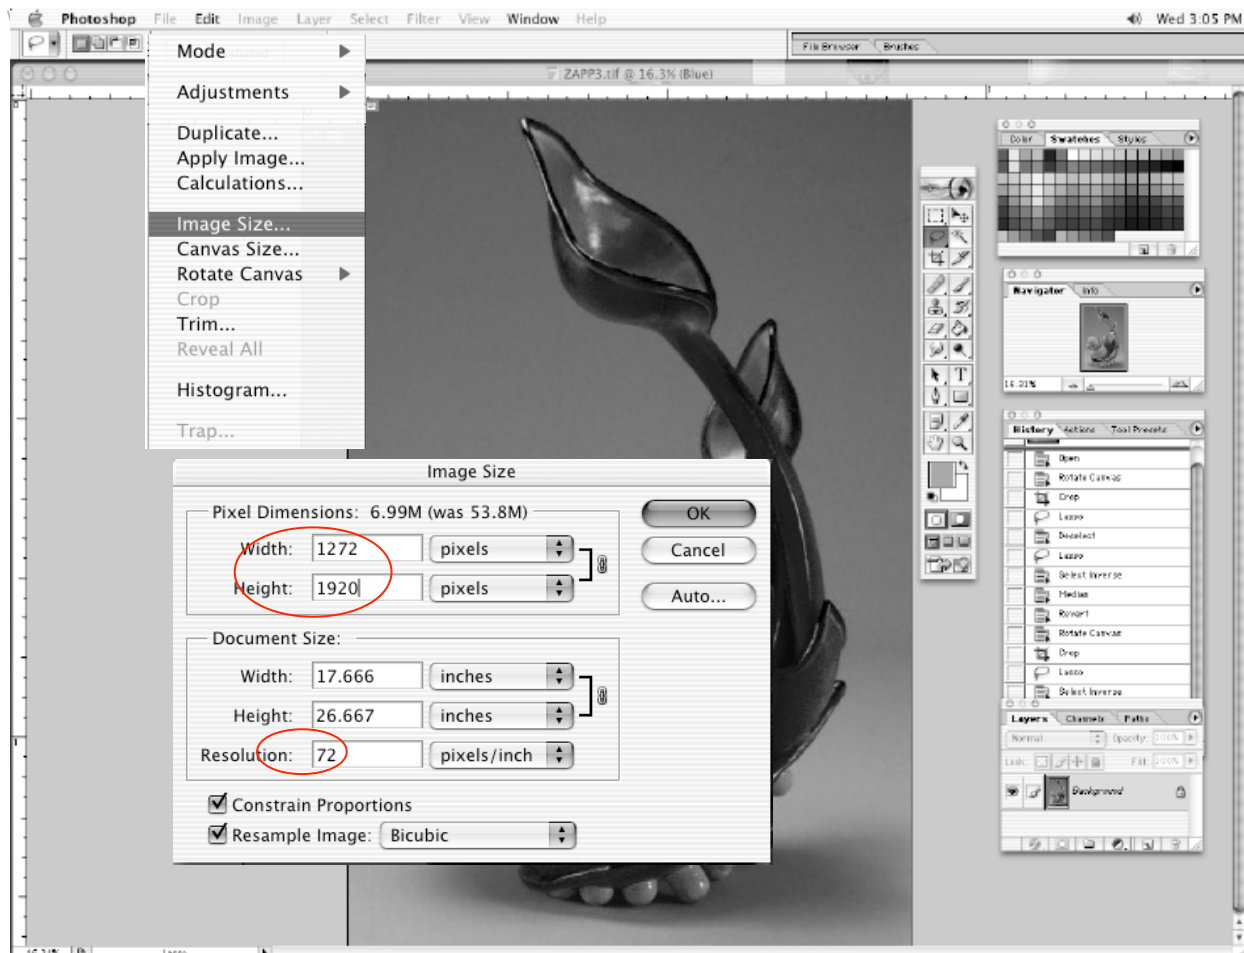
Photoshop File Edit Image Layer Select Filter View Window Help

Wed 3:05 PM

File Browser Brushes

ZAPP3.tif @ 16.3% (Blue)

Mode
Adjustments
Duplicate...
Apply Image...
Calculations...
Image Size...
Canvas Size...
Rotate Canvas
Crop
Trim...
Reveal All
Histogram...
Trap...

Image Size

Pixel Dimensions: 6.99M (was 53.8M)
Width: 1272 pixels
Height: 1920 pixels

OK
Cancel
Auto...

Document Size:
Width: 17.666 inches
Height: 26.667 inches
Resolution: 72 pixels/inch

Constrain Proportions
Resample Image: Bicubic

Color Swatches Styles

Navigator Info

16.31%

History Actions Tool Presets

Open
Rotate Canvas
Crop
Lasso
Deselect
Lasso
Select Inverse
Median
Revert
Rotate Canvas
Crop
Lasso
Select Inverse

Layers Channels Paths

Normal Opacity: 100%
Lock: Fill: 100%

Background